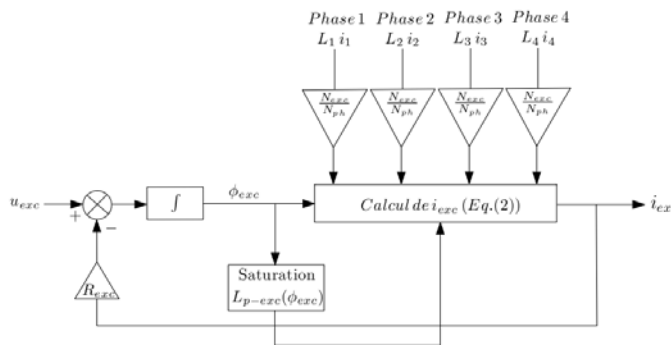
$Phase\,1$ $L_1\,i_1$

$Phase\,2$ $L_2\,i_2$

$Phase\,3$ $L_3\,i_3$

$Phase\,4$ $L_4\,i_4$

$\frac{N_{exc}}{N_{ph}}$ $\frac{N_{exc}}{N_{ph}}$ $\frac{N_{exc}}{N_{ph}}$ $\frac{N_{exc}}{N_{ph}}$

$u_{exc}$

+

−

$\int$

$\phi_{exc}$

$Calcul\,de\,i_{exc}\,(Eq.(2))$

$i_{ex}$

Saturation
$L_{p-exc}(\phi_{exc})$

$R_{exc}$